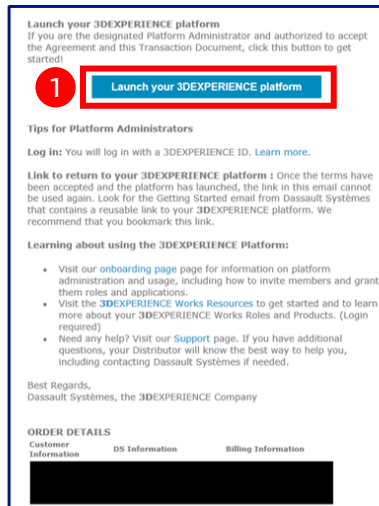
Launch your 3DEXPERIENCE platform
If you are the designated Platform Administrator and authorized to accept the Agreement and this Transaction Document, click this button to get started!

1

Launch your 3DEXPERIENCE platform

Tips for Platform Administrators

Log in: You will log in with a 3DEXPERIENCE ID. Learn more.

Link to return to your 3DEXPERIENCE platform : Once the terms have been accepted and the platform has launched, the link in this email cannot be used again. Look for the Getting Started email from Dassault Systèmes that contains a reusable link to your 3DEXPERIENCE platform. We recommend that you bookmark this link.

Learning about using the 3DEXPERIENCE Platform:

- Visit our onboarding page page for information on platform administration and usage, including how to invite members and grant them roles and applications.
- Visit the 3DEXPERIENCE Works Resources to get started and to learn more about your 3DEXPERIENCE Works Roles and Products. (Login required)
- Need any help? Visit our Support page. If you have additional questions, your Distributor will know the best way to help you, including contacting Dassault Systèmes if needed.

Best Regards,
Dassault Systèmes, the 3DEXPERIENCE Company

ORDER DETAILS

| Customer Information | DS Information | Billing Information |
|---|---|---|